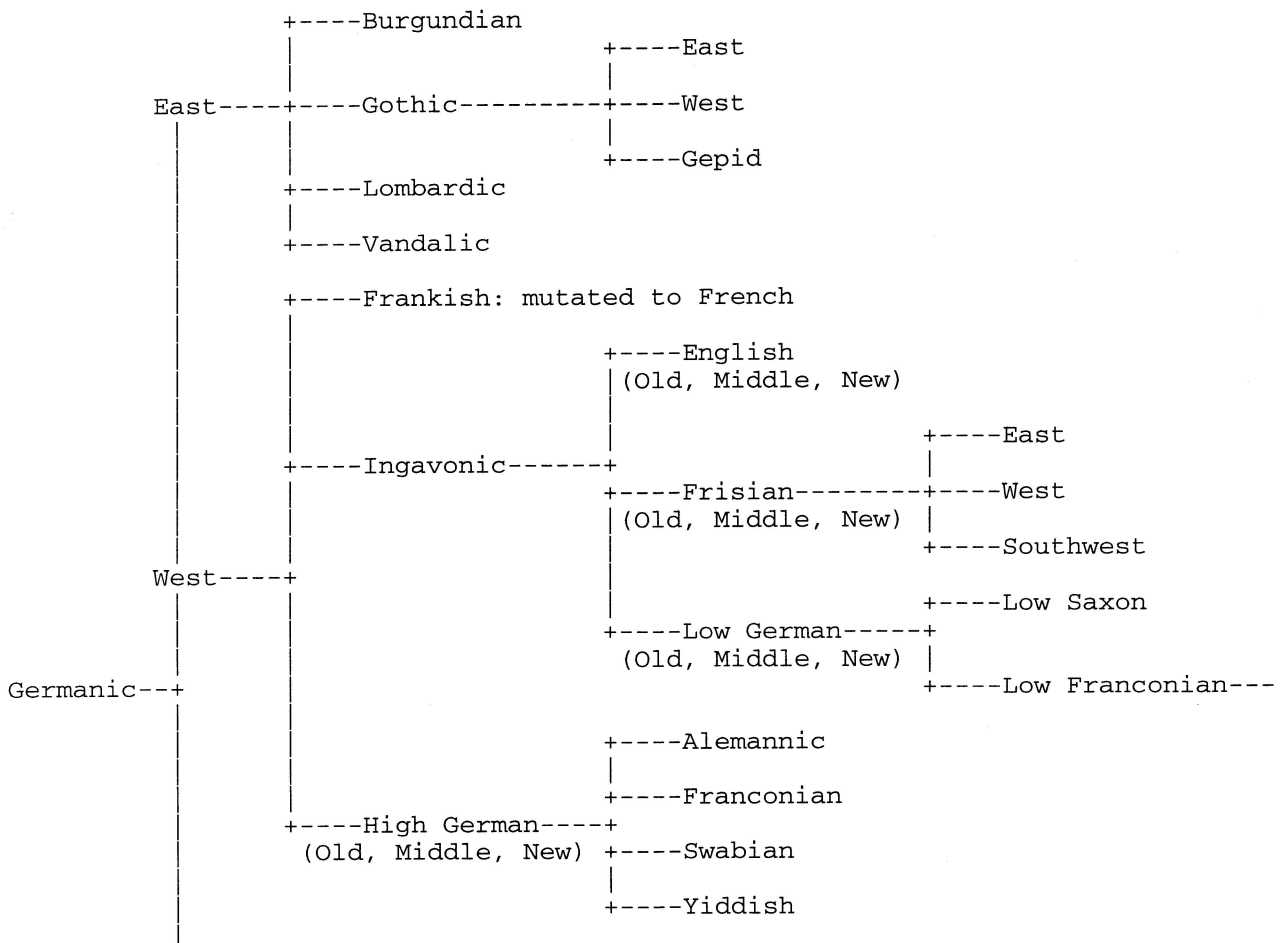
+----Burgundian
|                    +----East
|                    |
East----+----Gothic---------+----West
|                    |
|                    +----Gepid
+----Lombardic
|
+----Vandalic

+----Frankish: mutated to French

+----English
(Old, Middle, New)

+----East
|
+----Ingavonic------+
+----Frisian--------+----West
(Old, Middle, New) |
+----Southwest
West----+
+----Low Saxon
+----Low German-----+
(Old, Middle, New) |
Germanic--+
+----Low Franconian---

+----Alemannic
|
+----Franconian
+----High German----+
(Old, Middle, New) +----Swabian
|
+----Yiddish